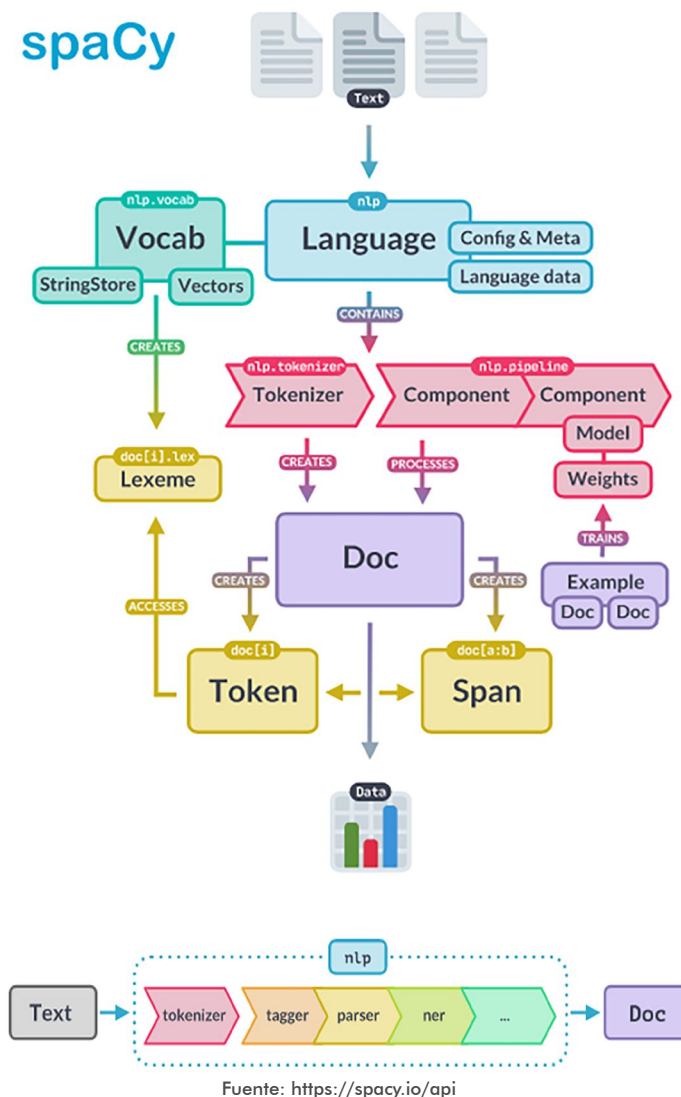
spaCy

Text

nlp.vocab
Vocab
StringStore
Vectors

nlp
Language
Config & Meta
Language data

CONTAINS

CREATES

nlp.tokenizer
Tokenizer

nlp.pipeline
Component
Component
Model
Weights

doc[i].lex
Lexeme

CREATES
PROCESSES

Doc

TRAINS

Example
Doc
Doc

CREATES
CREATES
ACCESSES

doc[i]
Token

doc[a:b]
Span

Data

nlp
Text
tokenizer
tagger
parser
ner
...
Doc

Fuente: https://spacy.io/api